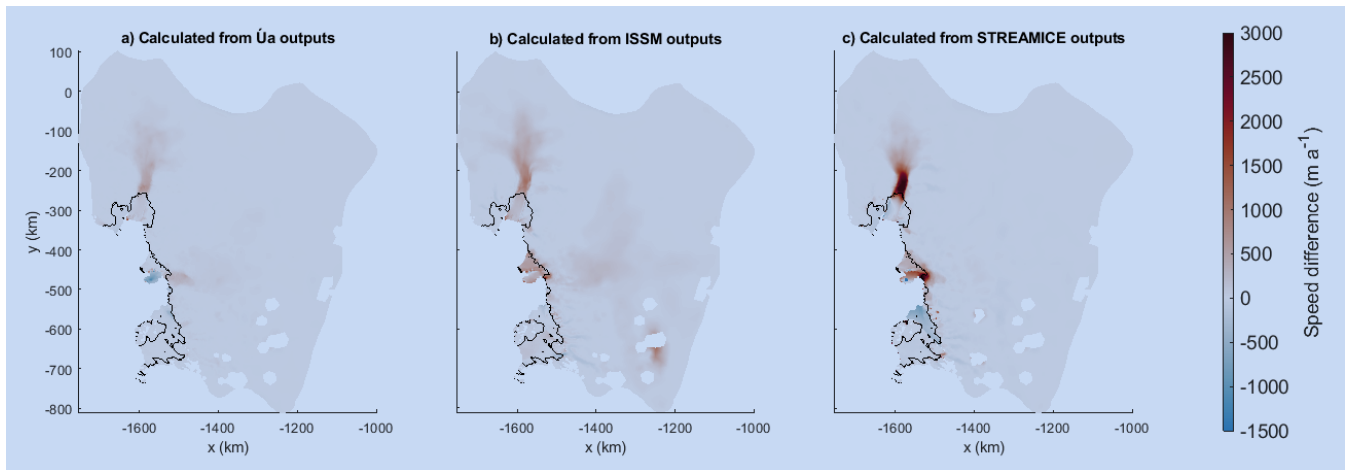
a) Calculated from Úa outputs

b) Calculated from ISSM outputs

c) Calculated from STREAMICE outputs

100
0
-100
-200
-300
-400
-500
-600
-700
-800

y (km)

-1600 -1400 -1200 -1000
x (km)

-1600 -1400 -1200 -1000
x (km)

-1600 -1400 -1200 -1000
x (km)

3000
2500
2000
1500
1000
500
0
-500
-1000
-1500

Speed difference (m a$^{-1}$)